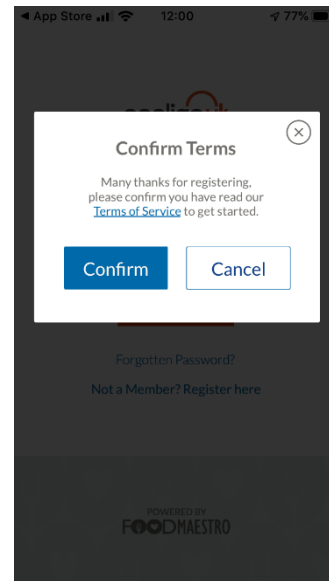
◀ App Store 12:00 77%

Confirm Terms

Many thanks for registering, please confirm you have read our Terms of Service to get started.

Confirm

Cancel

Forgotten Password?

Not a Member? Register here

POWERED BY
FOODMAESTRO